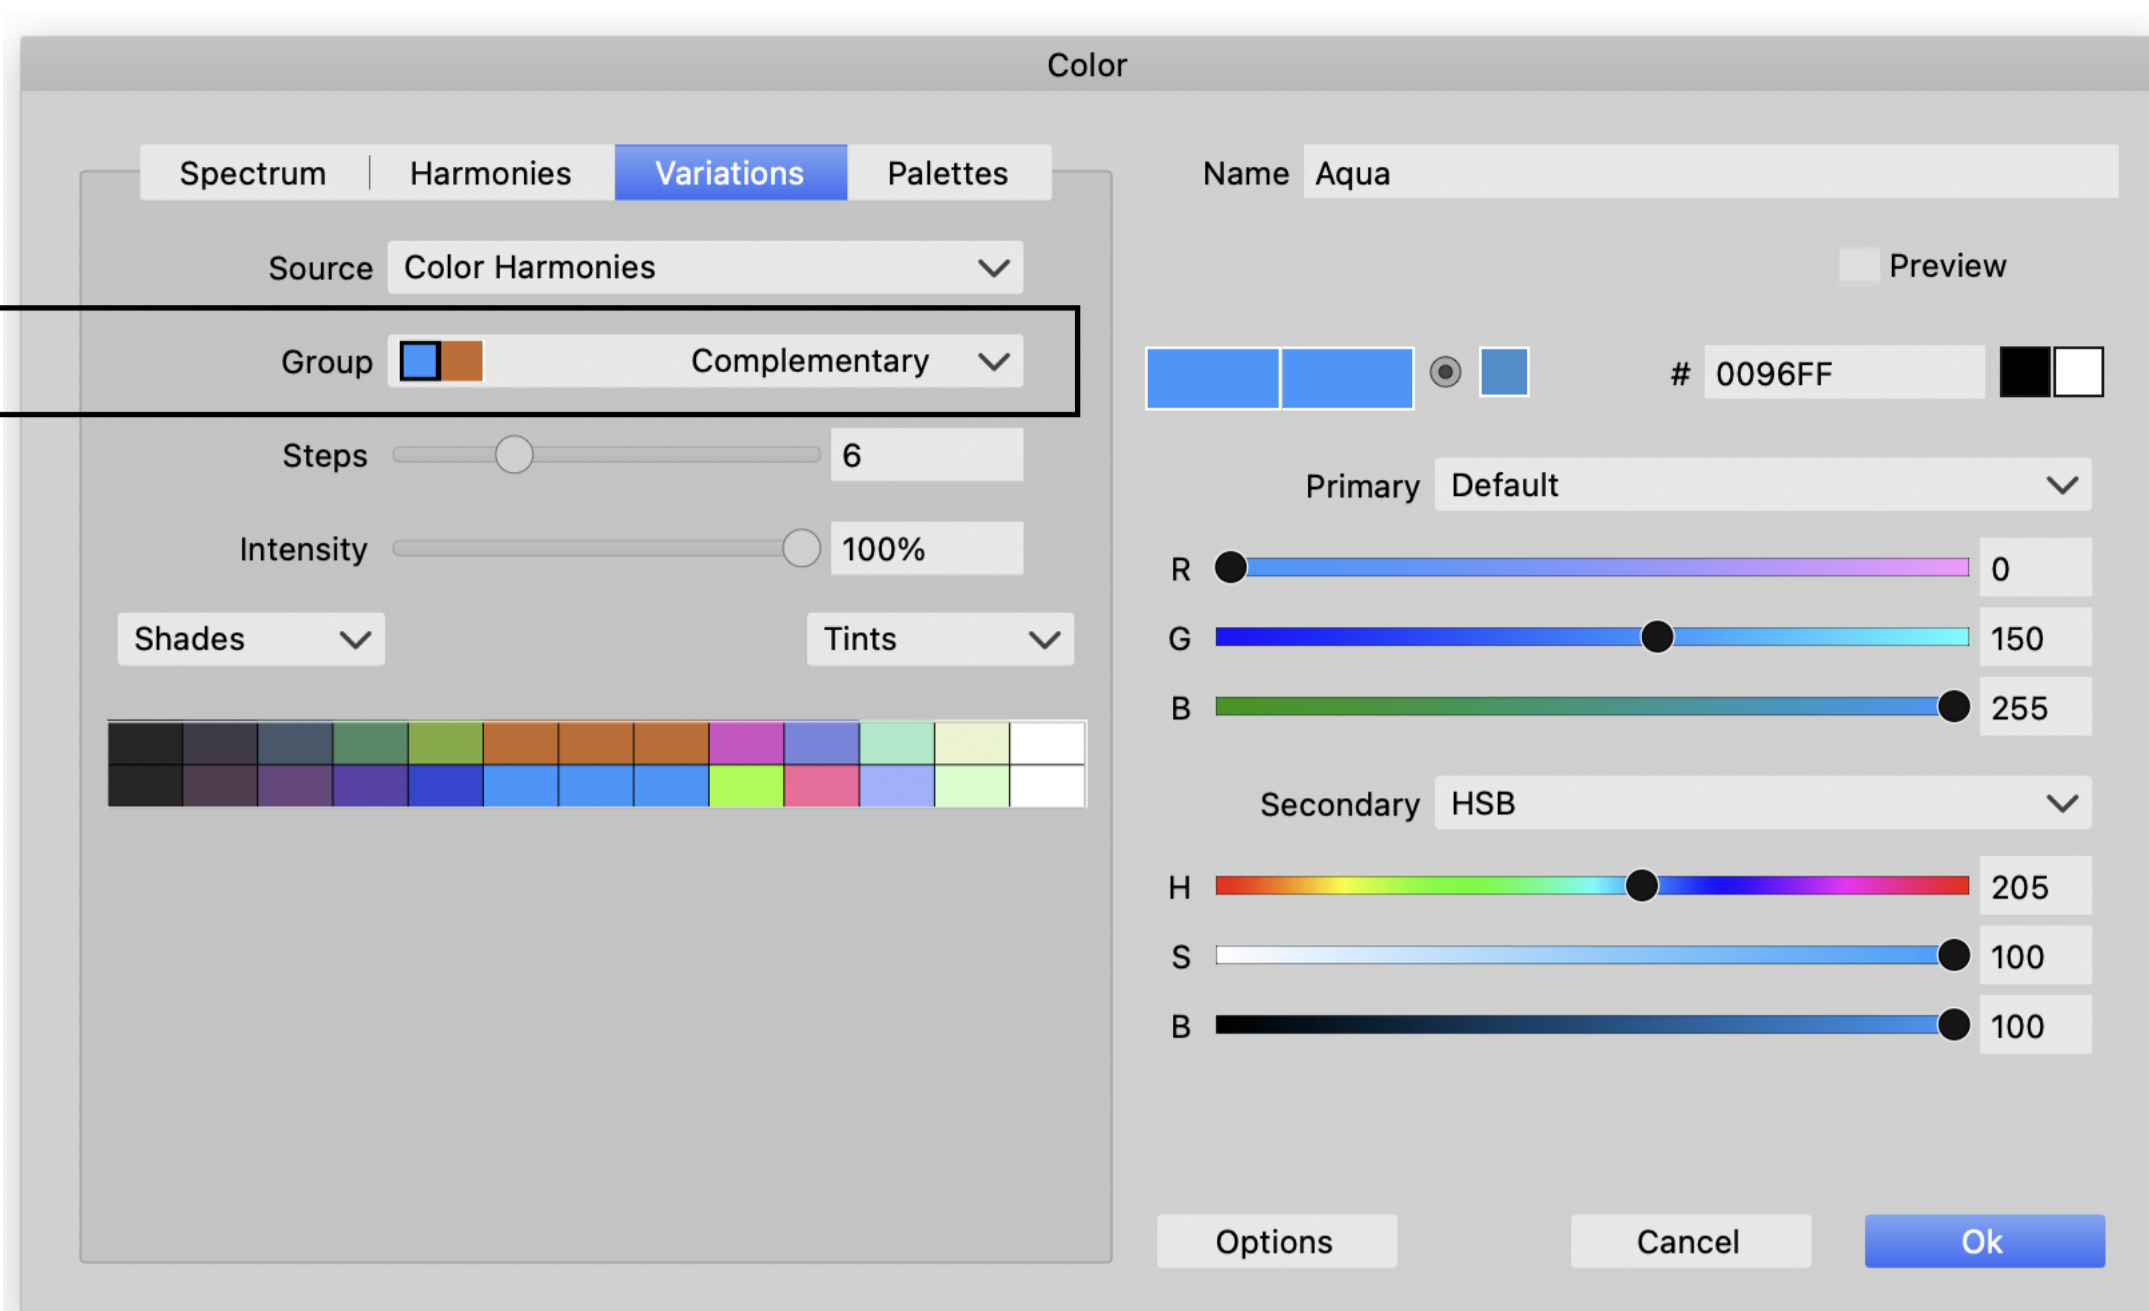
Color

Spectrum | Harmonies | Variations | Palettes

Source Color Harmonies

Group Complementary

Steps 6

Intensity 100%

Shades

Tints

Name Aqua

Preview

# 0096FF

Primary Default

R 0

G 150

B 255

Secondary HSB

H 205

S 100

B 100

Options

Cancel

Ok